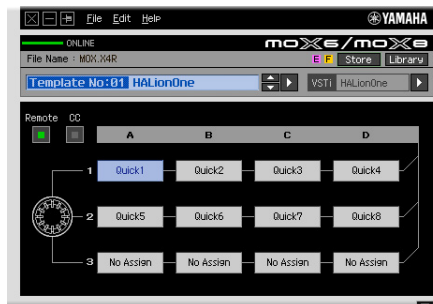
File Edit Help
YAMAHA
ONLINE
MOX6/MOX8
File Name : MOX.X4R
E F Store Library
Template No:01 HALionOne
VSTi HALionOne
Remote CC
A B C D
1 Quick1 Quick2 Quick3 Quick4
2 Quick5 Quick6 Quick7 Quick8
3 No Assign No Assign No Assign No Assign